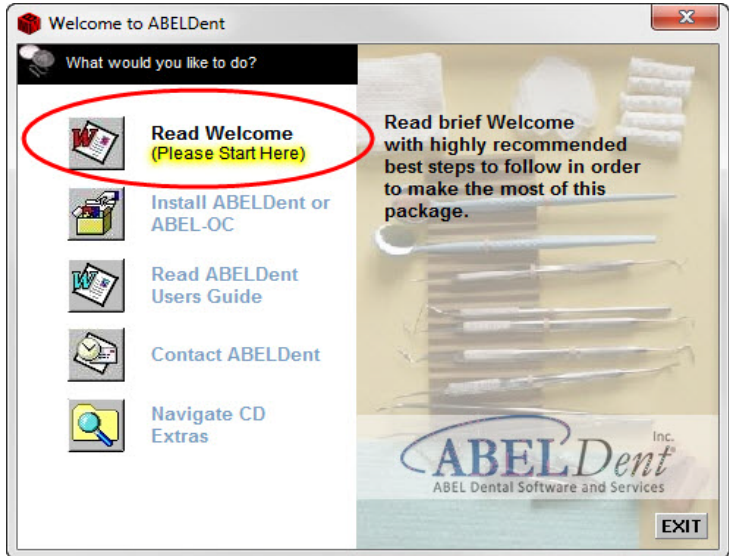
Welcome to ABELDent

What would you like to do?

Read Welcome
(Please Start Here)

Install ABELDent or ABEL-OC

Read ABELDent Users Guide

Contact ABELDent

Navigate CD Extras

Read brief Welcome with highly recommended best steps to follow in order to make the most of this package.

ABELDent Inc.
ABEL Dental Software and Services

EXIT